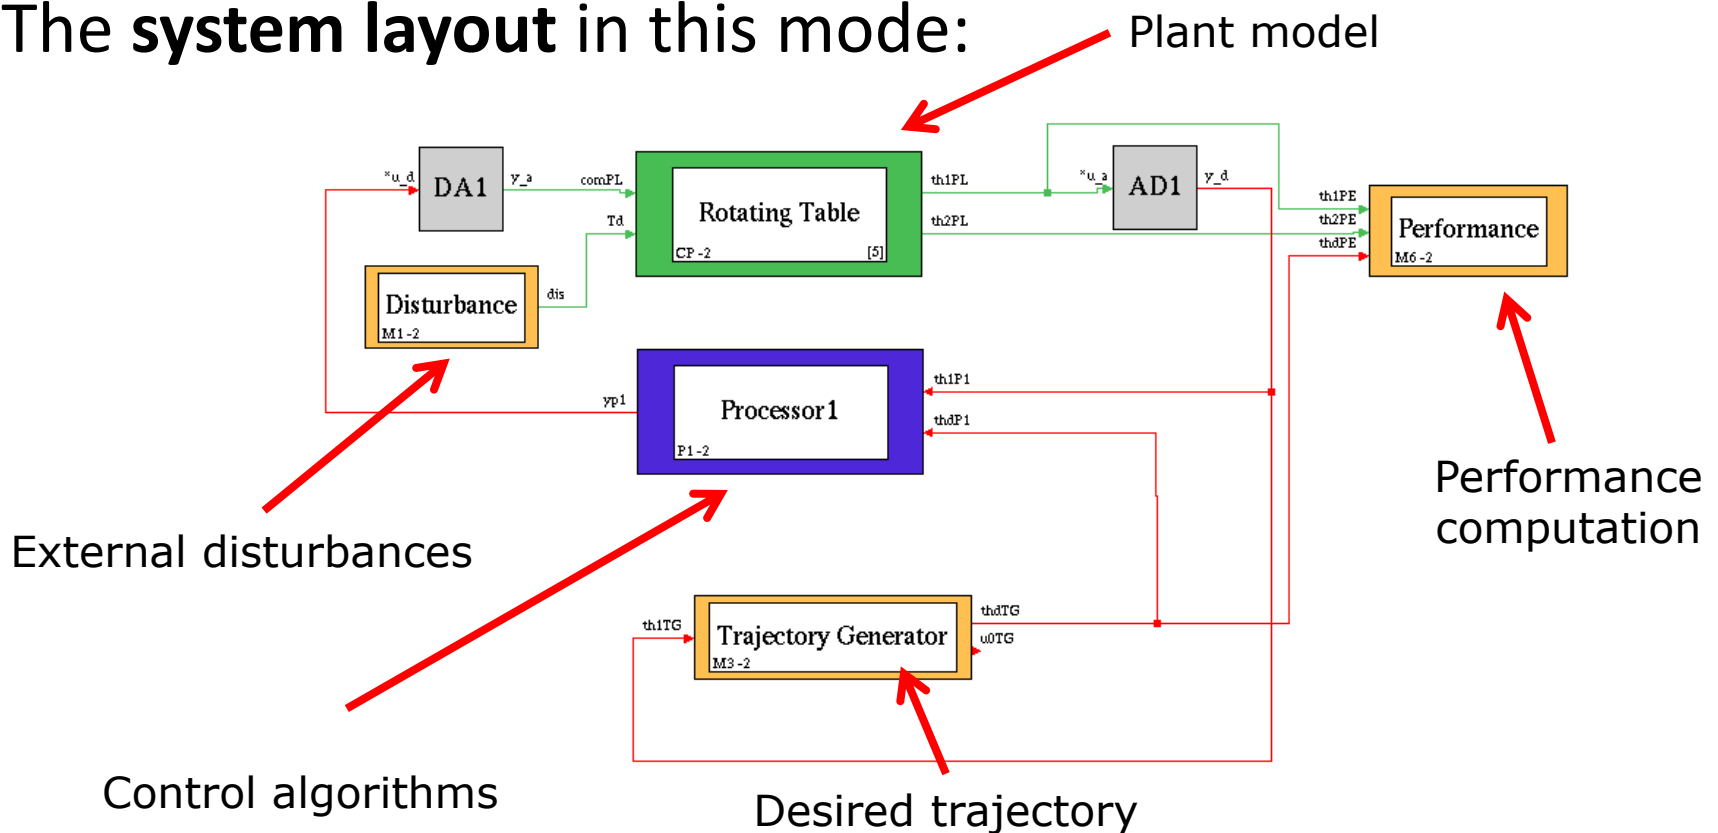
The **system layout** in this mode:

Plant model

*u_d
DA1
y_a
comPL
Td
Rotating Table
CP -2
[5]
th1PL
th2PL
*u_a
AD1
y_d
th1PE
th2PE
thdPE
Performance
M6 -2

Disturbance
M1 -2
dis

Processor1
P1 -2
yp1
th1P1
thdP1

External disturbances

Performance computation

th1TG
Trajectory Generator
M3 -2
thdTG
u0TG

Control algorithms

Desired trajectory